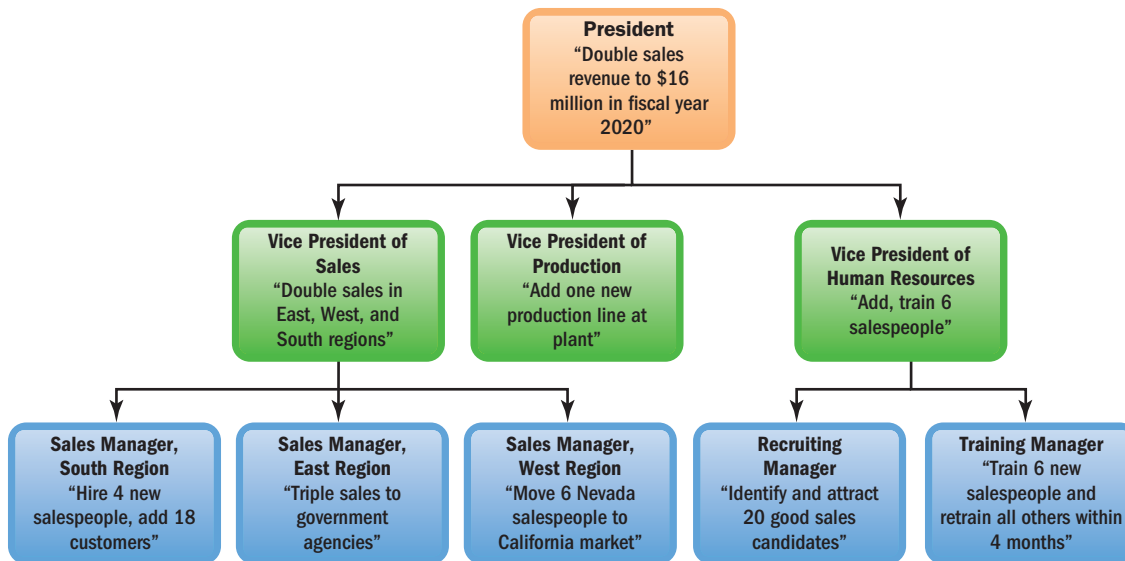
President
“Double sales revenue to $16 million in fiscal year 2020”

Vice President of Sales
“Double sales in East, West, and South regions”

Vice President of Production
“Add one new production line at plant”

Vice President of Human Resources
“Add, train 6 salespeople”

Sales Manager, South Region
“Hire 4 new salespeople, add 18 customers”

Sales Manager, East Region
“Triple sales to government agencies”

Sales Manager, West Region
“Move 6 Nevada salespeople to California market”

Recruiting Manager
“Identify and attract 20 good sales candidates”

Training Manager
“Train 6 new salespeople and retrain all others within 4 months”